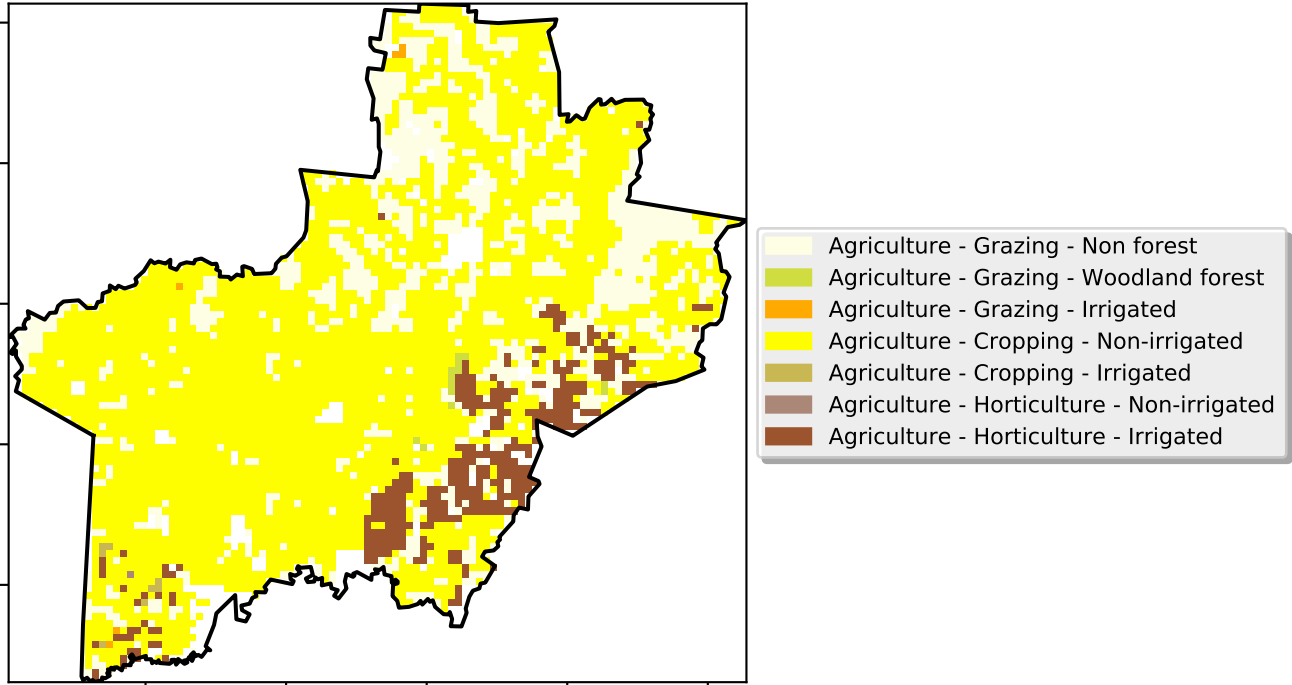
Agriculture - Grazing - Non forest
Agriculture - Grazing - Woodland forest
Agriculture - Grazing - Irrigated
Agriculture - Cropping - Non-irrigated
Agriculture - Cropping - Irrigated
Agriculture - Horticulture - Non-irrigated
Agriculture - Horticulture - Irrigated